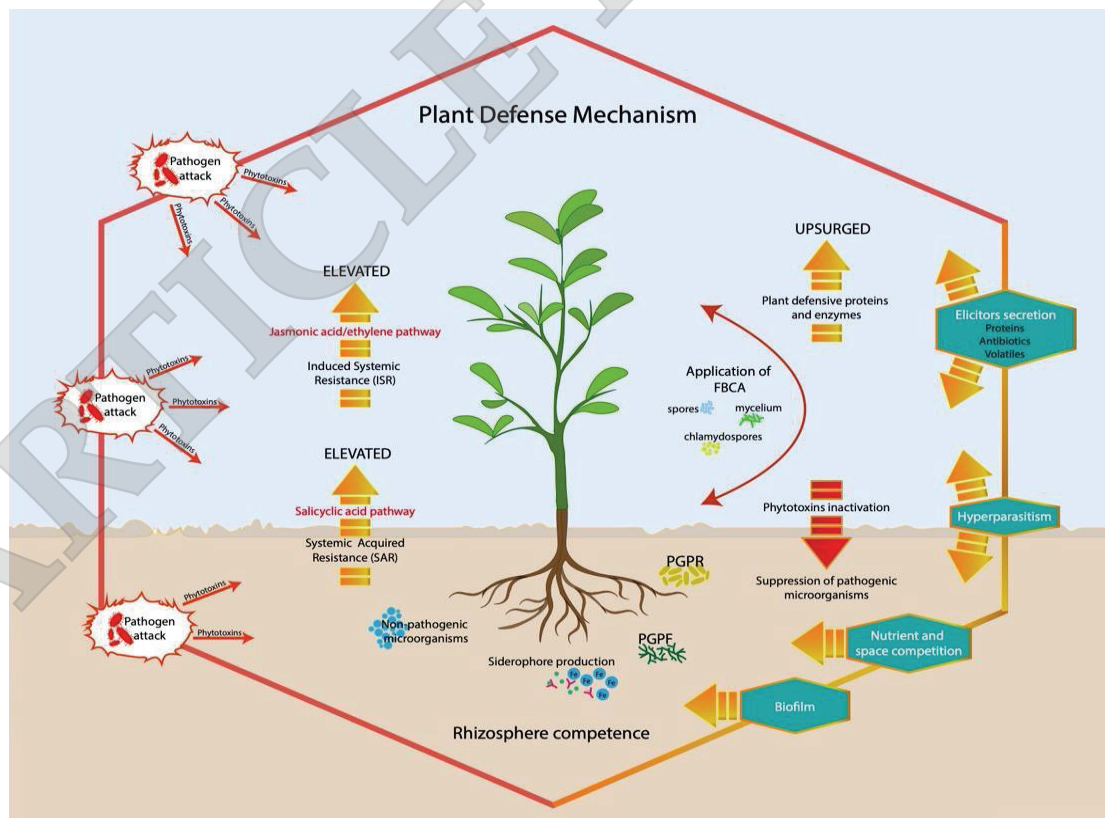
ARTICLE

Plant Defense Mechanism

Pathogen attack

Phytotoxins

Phytotoxins

Phytotoxins

ELEVATED

Jasmonic acid/ethylene pathway

Induced Systemic Resistance (ISR)

Pathogen attack

Phytotoxins

Phytotoxins

Phytotoxins

ELEVATED

Salicyclic acid pathway

Systemic Acquired Resistance (SAR)

Pathogen attack

Phytotoxins

Phytotoxins

Non-pathogenic microorganisms

UPSURGED

Plant defensive proteins and enzymes

Application of FBCA

spores

mycelium

chlamydospores

Phytotoxins inactivation

Suppression of pathogenic microorganisms

PGPR

PGPF

Siderophore production

Fe

Fe

Fe

Fe

Elicitors secretion
Proteins
Antibiotics
Volatiles

Hyperparasitism

Nutrient and space competition

Biofilm

Rhizosphere competence